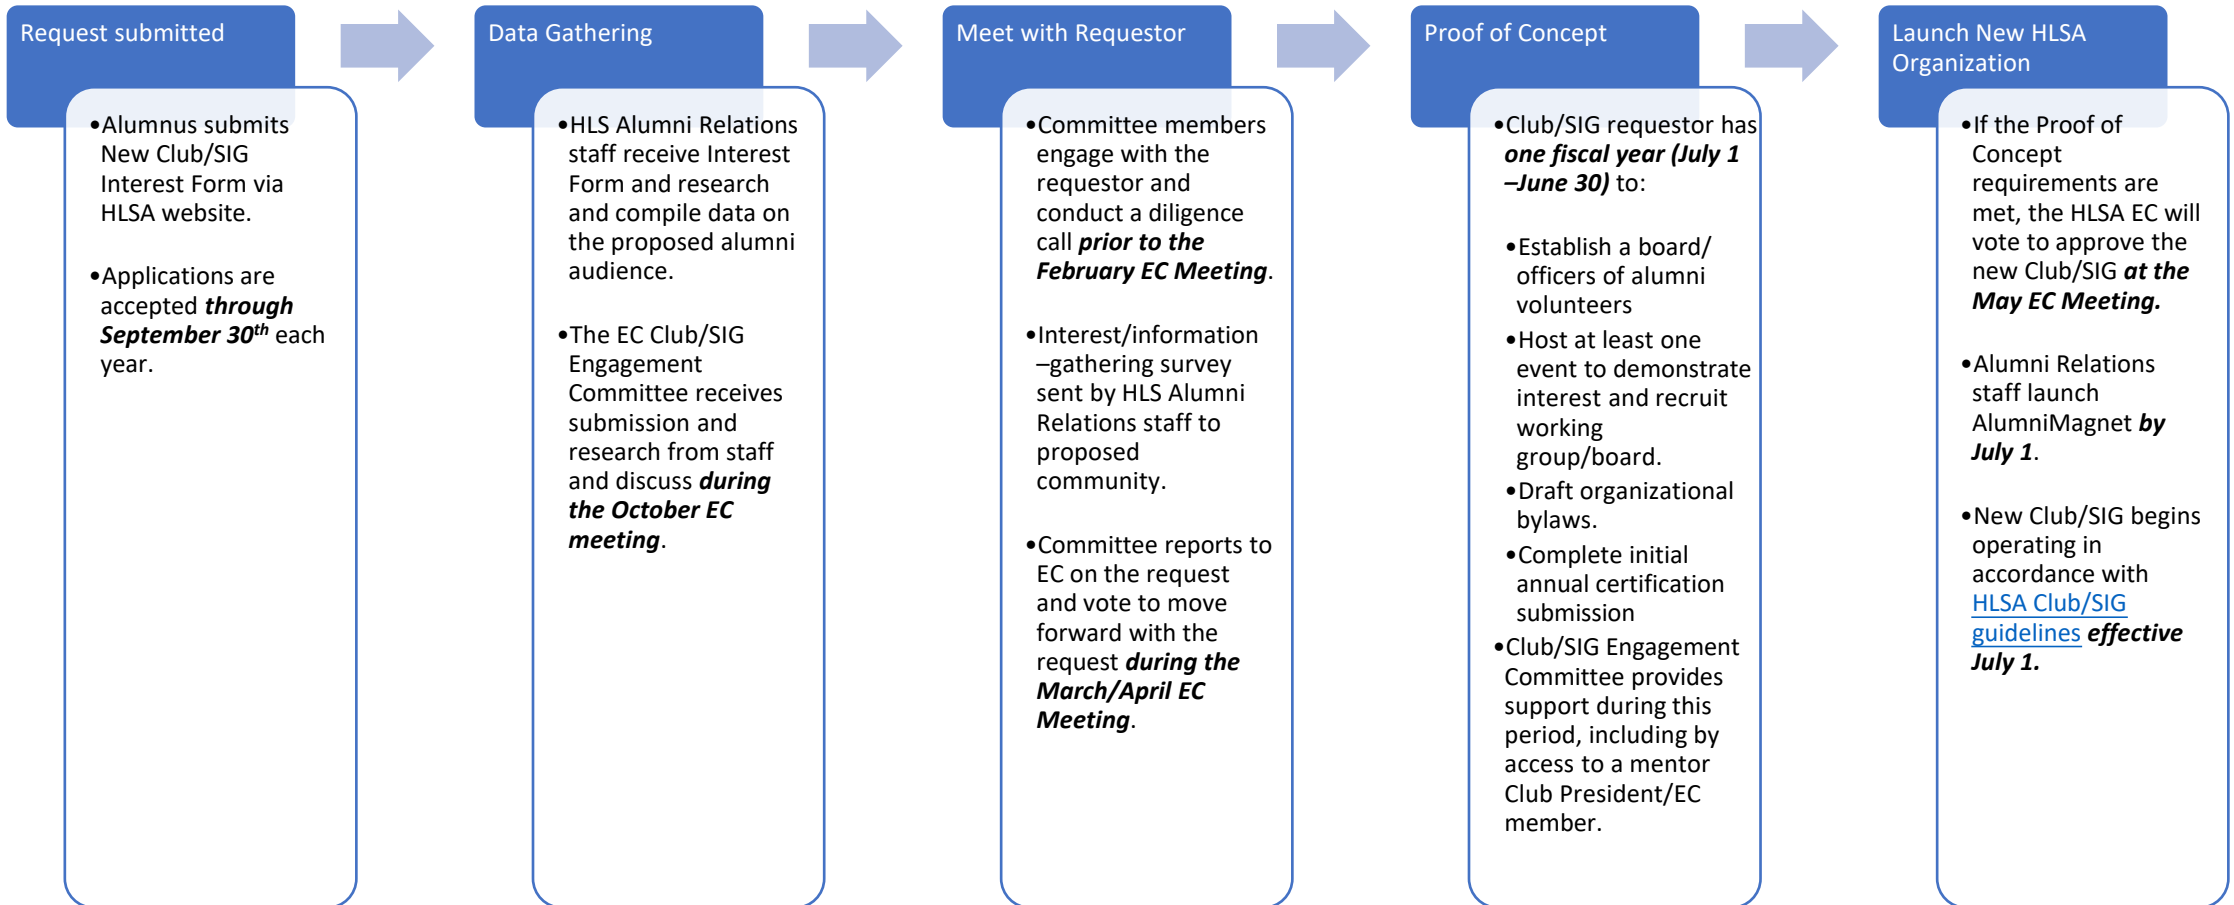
Request submitted

•Alumnus submits New Club/SIG Interest Form via HLSA website.

•Applications are accepted ***through September 30$^{th}$*** each year.

Data Gathering

•HLS Alumni Relations staff receive Interest Form and research and compile data on the proposed alumni audience.

•The EC Club/SIG Engagement Committee receives submission and research from staff and discuss ***during the October EC meeting***.

Meet with Requestor

•Committee members engage with the requestor and conduct a diligence call ***prior to the February EC Meeting***.

•Interest/information –gathering survey sent by HLS Alumni Relations staff to proposed community.

•Committee reports to EC on the request and vote to move forward with the request ***during the March/April EC Meeting***.

Proof of Concept

•Club/SIG requestor has ***one fiscal year (July 1 –June 30)*** to:

•Establish a board/ officers of alumni volunteers

•Host at least one event to demonstrate interest and recruit working group/board.

•Draft organizational bylaws.

•Complete initial annual certification submission

•Club/SIG Engagement Committee provides support during this period, including by access to a mentor Club President/EC member.

Launch New HLSA Organization

•If the Proof of Concept requirements are met, the HLSA EC will vote to approve the new Club/SIG ***at the May EC Meeting.***

•Alumni Relations staff launch AlumniMagnet ***by July 1***.

•New Club/SIG begins operating in accordance with HLSA Club/SIG guidelines ***effective July 1.***